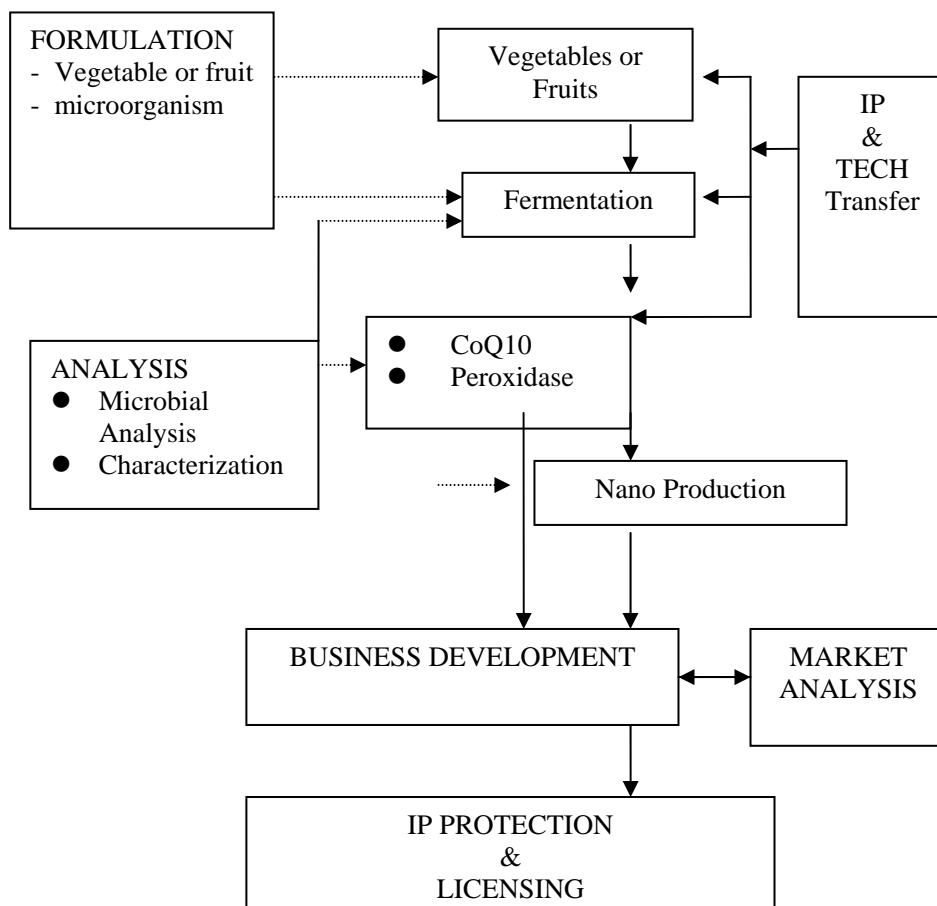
FORMULATION
- Vegetable or fruit
- microorganism

Vegetables or Fruits

Fermentation

IP
&
TECH
Transfer

ANALYSIS
- Microbial Analysis
- Characterization

- CoQ10
- Peroxidase

Nano Production

BUSINESS DEVELOPMENT

MARKET ANALYSIS

IP PROTECTION
&
LICENSING